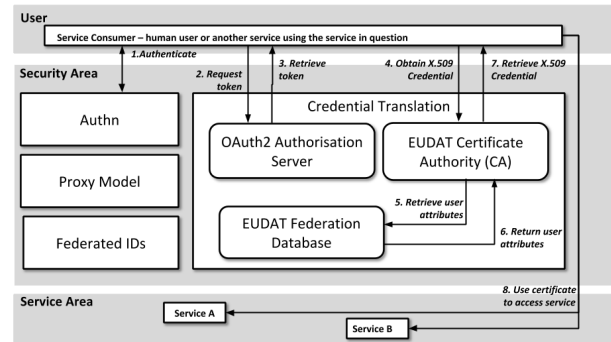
User

Service Consumer – human user or another service using the service in question

1.Authenticate

Security Area

2. Request token

3. Retrieve token

4. Obtain X.509 Credential

7. Retrieve X.509 Credential

Authn

Proxy Model

Federated IDs

Credential Translation

OAuth2 Authorisation Server

EUDAT Certificate Authority (CA)

5. Retrieve user attributes

EUDAT Federation Database

6. Return user attributes

Service Area

8. Use certificate to access service

Service A

Service B